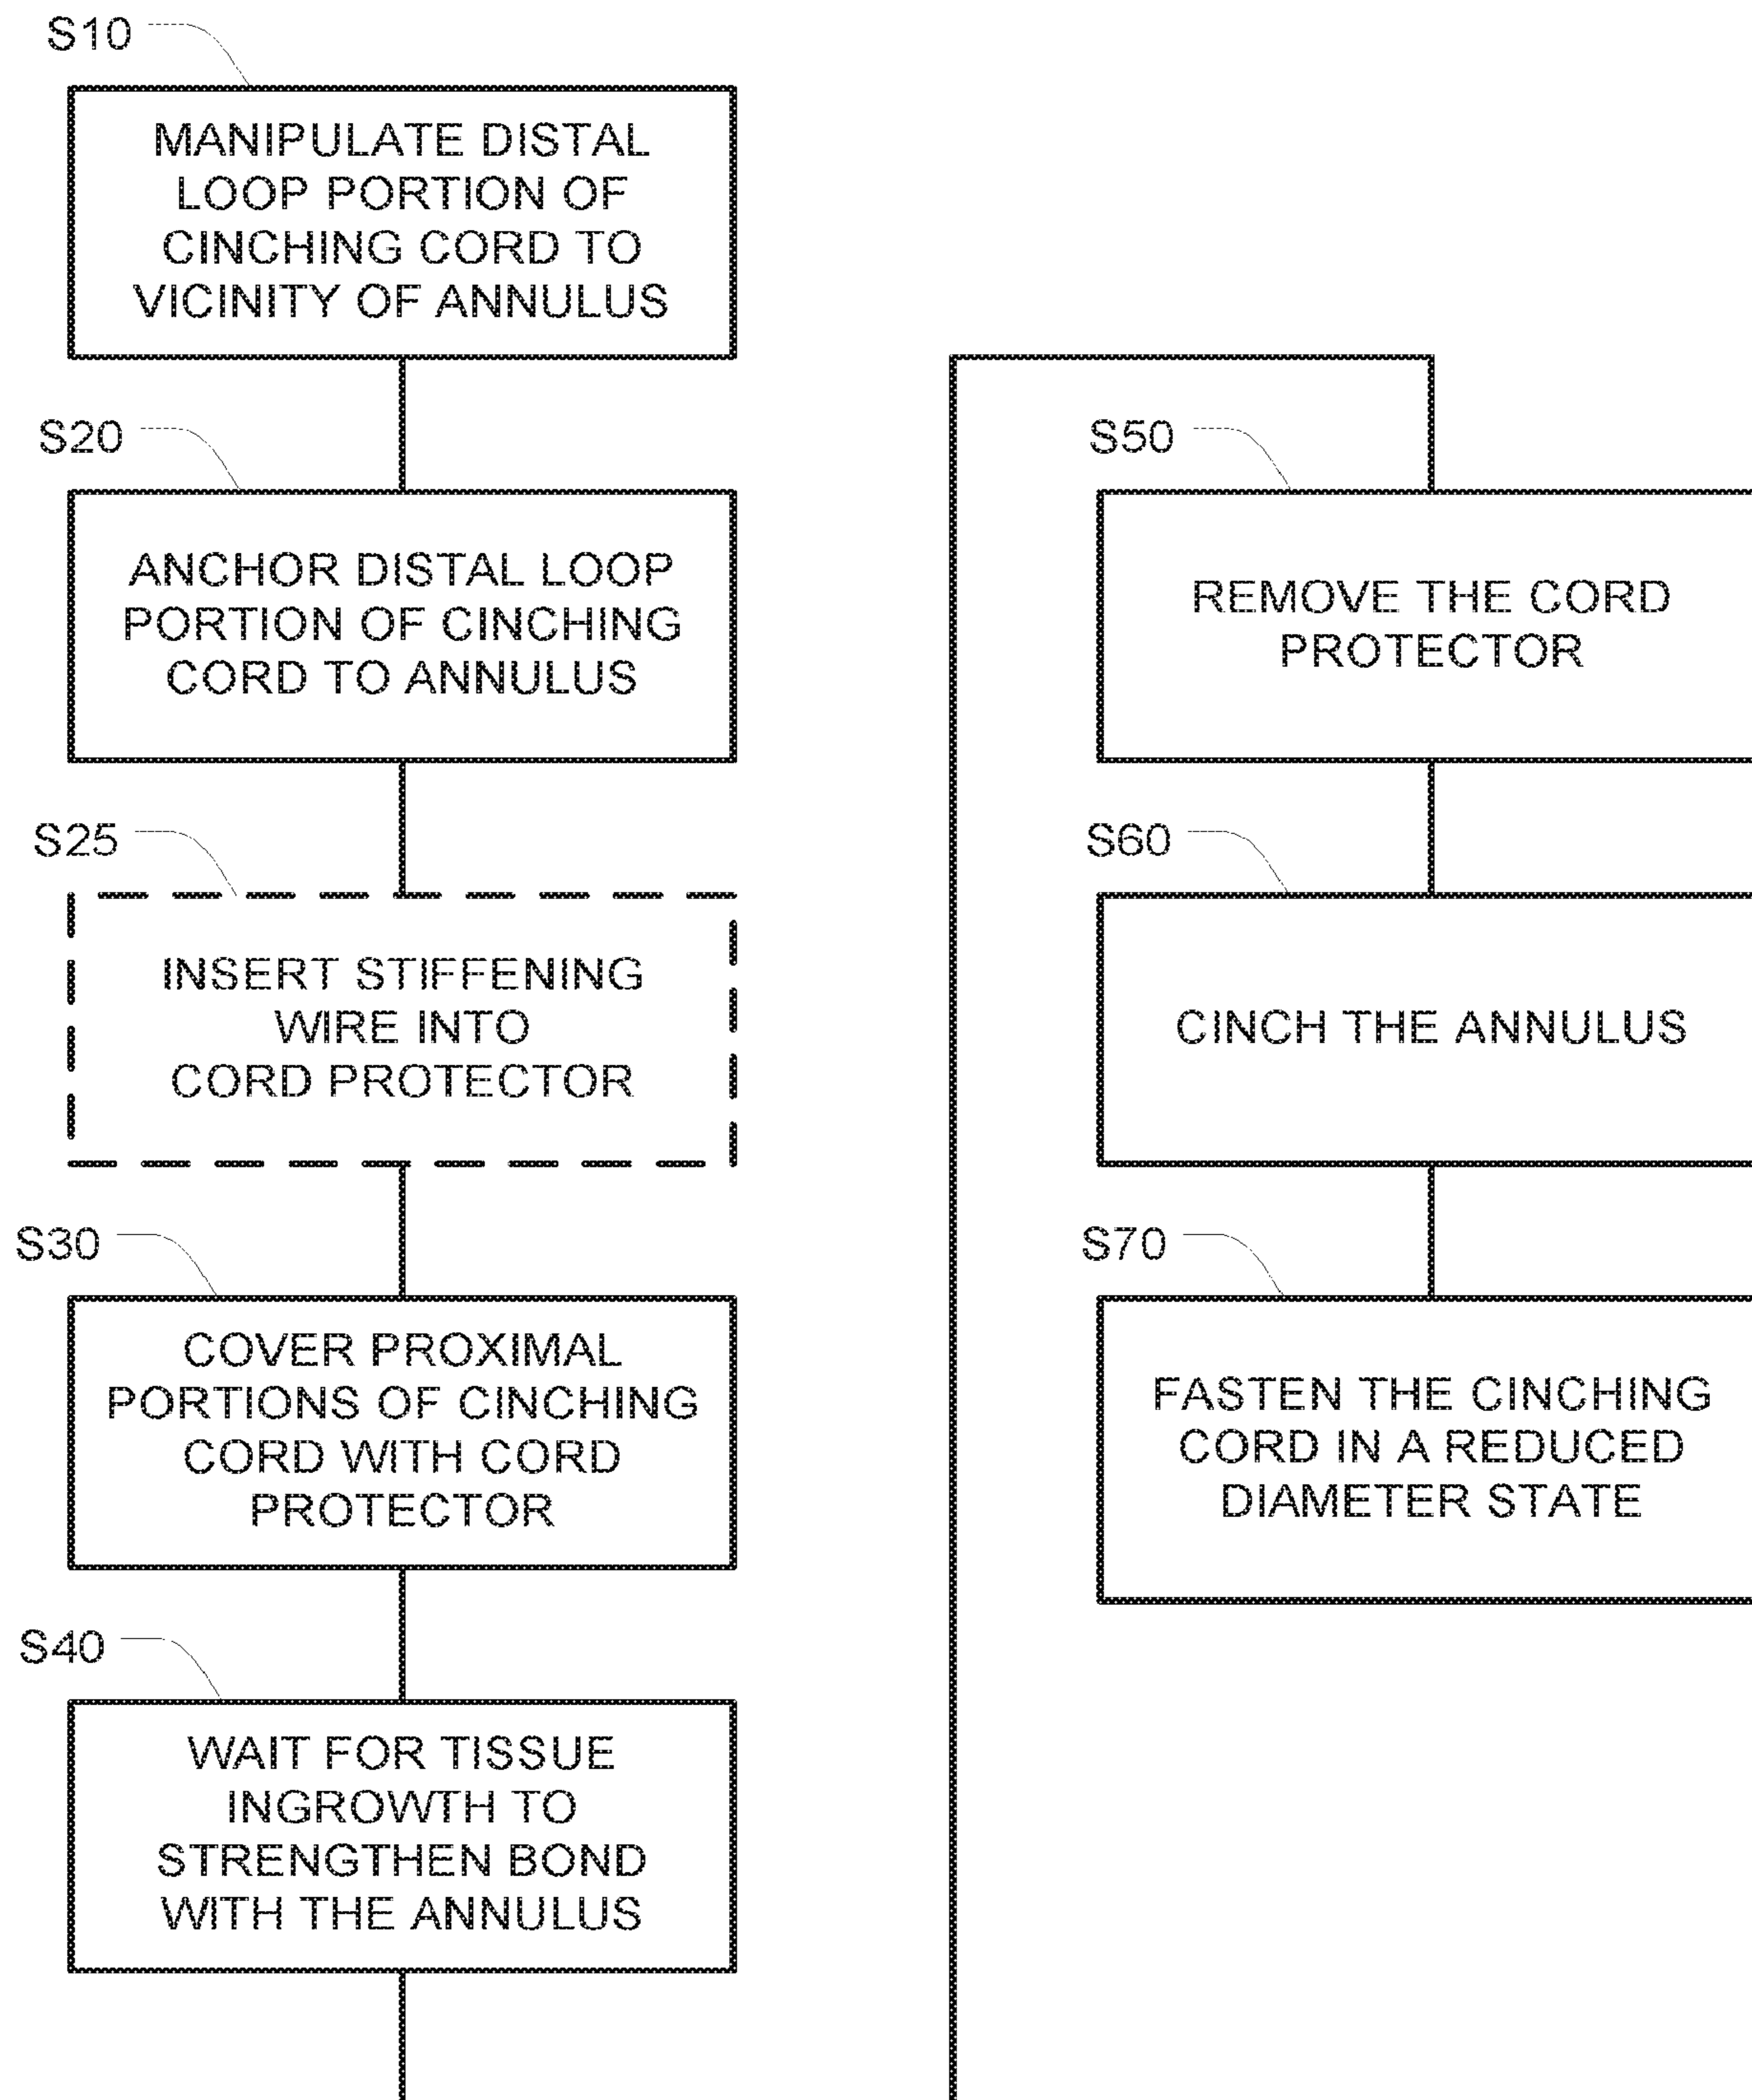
S10

MANIPULATE DISTAL LOOP PORTION OF CINCHING CORD TO VICINITY OF ANNULUS

S20

ANCHOR DISTAL LOOP PORTION OF CINCHING CORD TO ANNULUS

S25

INSERT STIFFENING WIRE INTO CORD PROTECTOR

S30

COVER PROXIMAL PORTIONS OF CINCHING CORD WITH CORD PROTECTOR

S40

WAIT FOR TISSUE INGROWTH TO STRENGTHEN BOND WITH THE ANNULUS

S50

REMOVE THE CORD PROTECTOR

S60

CINCH THE ANNULUS

S70

FASTEN THE CINCHING CORD IN A REDUCED DIAMETER STATE